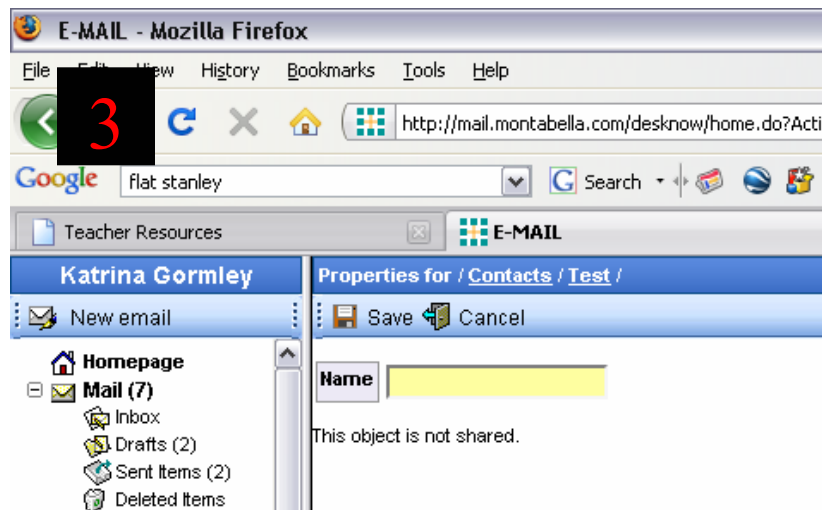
E-MAIL - Mozilla Firefox

File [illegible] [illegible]iew History Bookmarks Tools Help

3

http://mail.montabella.com/desknow/home.do?Acti

Google flat stanley Search

Teacher Resources

E-MAIL

Katrina Gormley

Properties for / Contacts / Test /

New email

Save Cancel

Homepage

Mail (7)

Inbox

Drafts (2)

Sent Items (2)

Deleted Items

Name

This object is not shared.